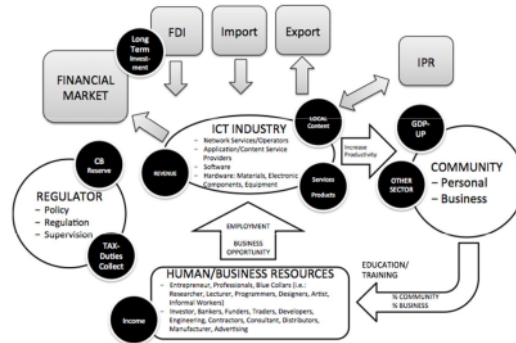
FDI

Import

Export

Long Term Investment

FINANCIAL MARKET

IPR

LOCAL Content

GDP-UP

ICT INDUSTRY
- Network Services/Operators
- Application/Content Service Providers
- Software
- Hardware: Materials, Electronic Components, Equipment

REVENUE

Services

Products

Increase Productivity

OTHER SECTOR

COMMUNITY
- Personal
- Business

CB Reserve

REGULATOR
- Policy
- Regulation
- Supervision

TAX-Duties Collect

EMPLOYMENT

BUSINESS OPPORTUNITY

EDUCATION/ TRAINING

HUMAN/BUSINESS RESOURCES
- Entrepreneur, Professionals, Blue Collars (i.e.: Researcher, Lecturer, Programmers, Designers, Artist, Informal Workers)
- Investor, Bankers, Funders, Traders, Developers, Engineering, Contractors, Consultant, Distributors, Manufacturer, Advertising

Income

% COMMUNITY
% BUSINESS